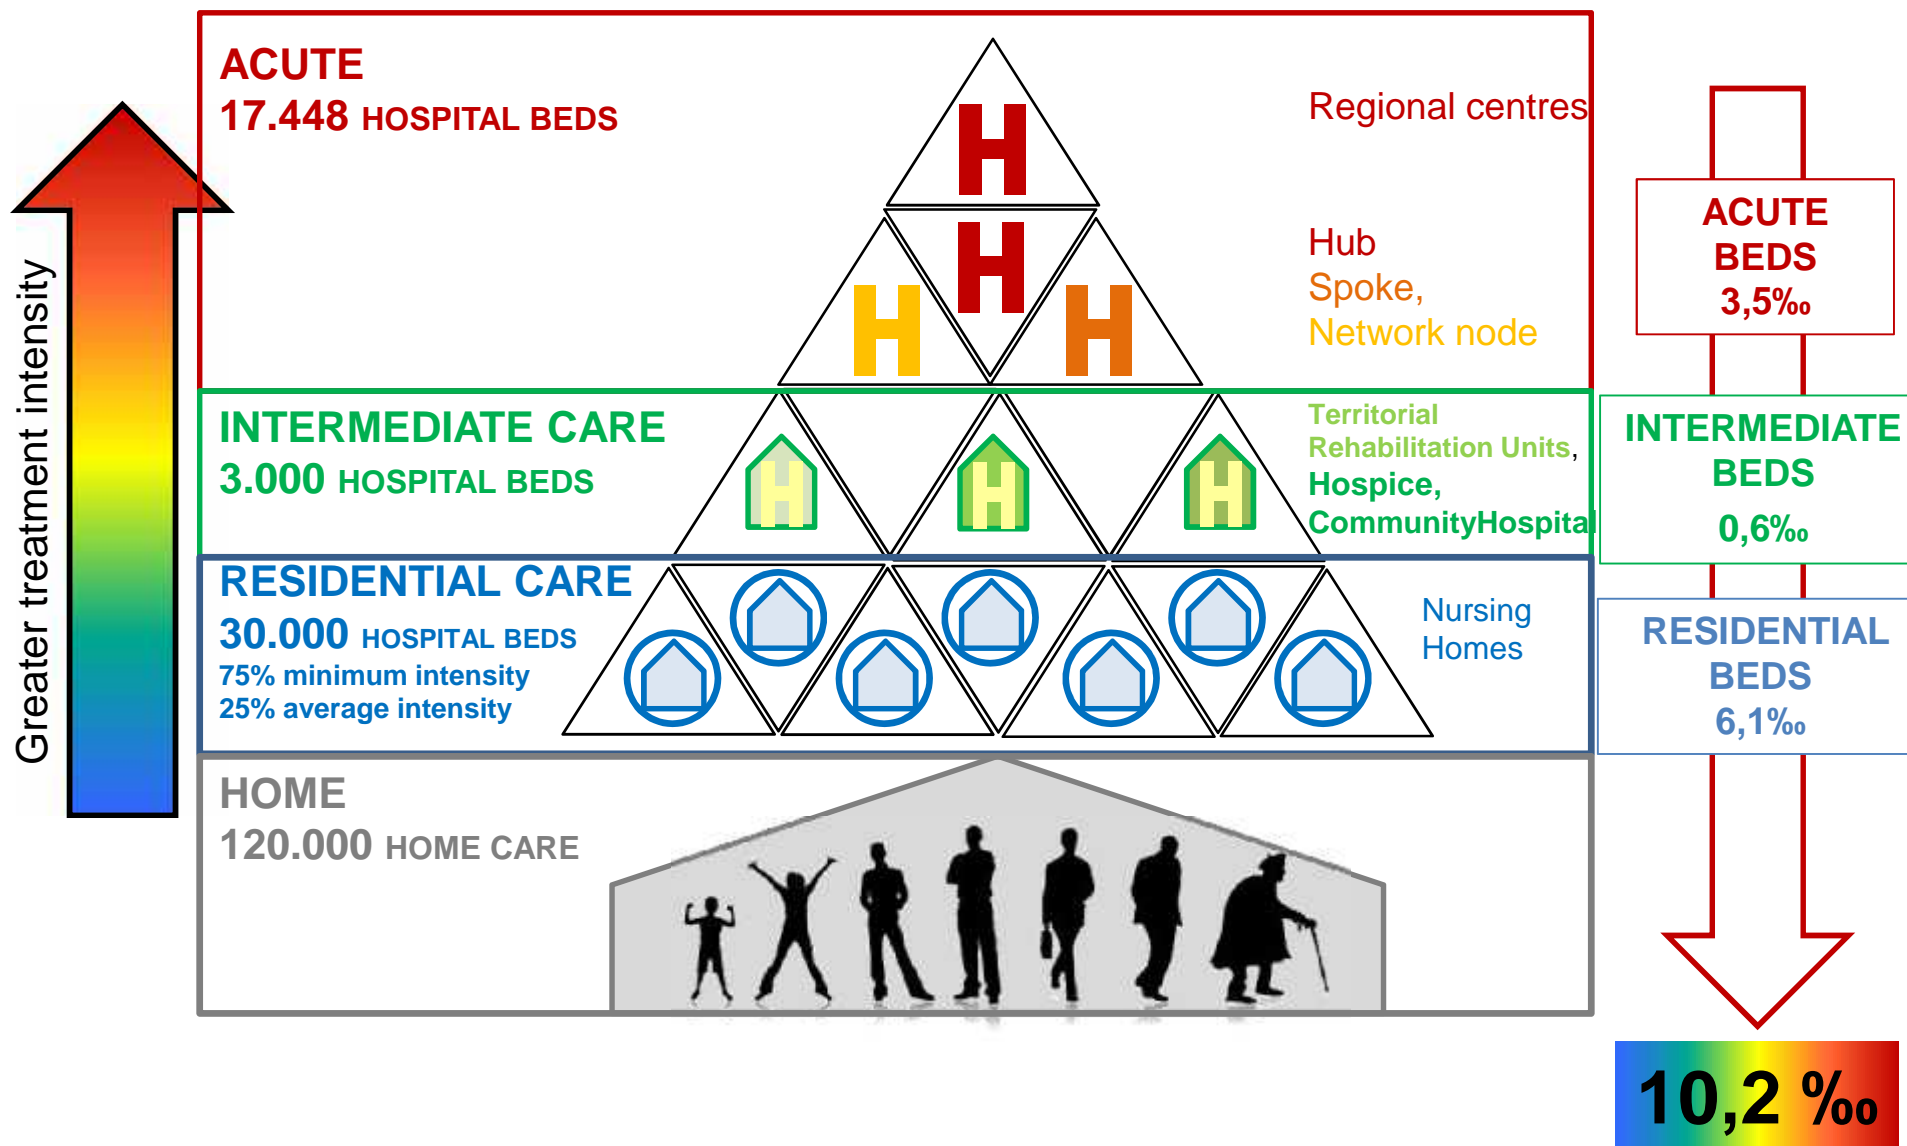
Greater treatment intensity

ACUTE
17.448 HOSPITAL BEDS

H
H H H

Regional centres

Hub
Spoke,
Network node

INTERMEDIATE CARE
3.000 HOSPITAL BEDS

H H H

Territorial Rehabilitation Units,
Hospice,
CommunityHospital

RESIDENTIAL CARE
30.000 HOSPITAL BEDS
75% minimum intensity
25% average intensity

Nursing Homes

HOME
120.000 HOME CARE

ACUTE BEDS
3,5‰

INTERMEDIATE BEDS
0,6‰

RESIDENTIAL BEDS
6,1‰

10,2 ‰